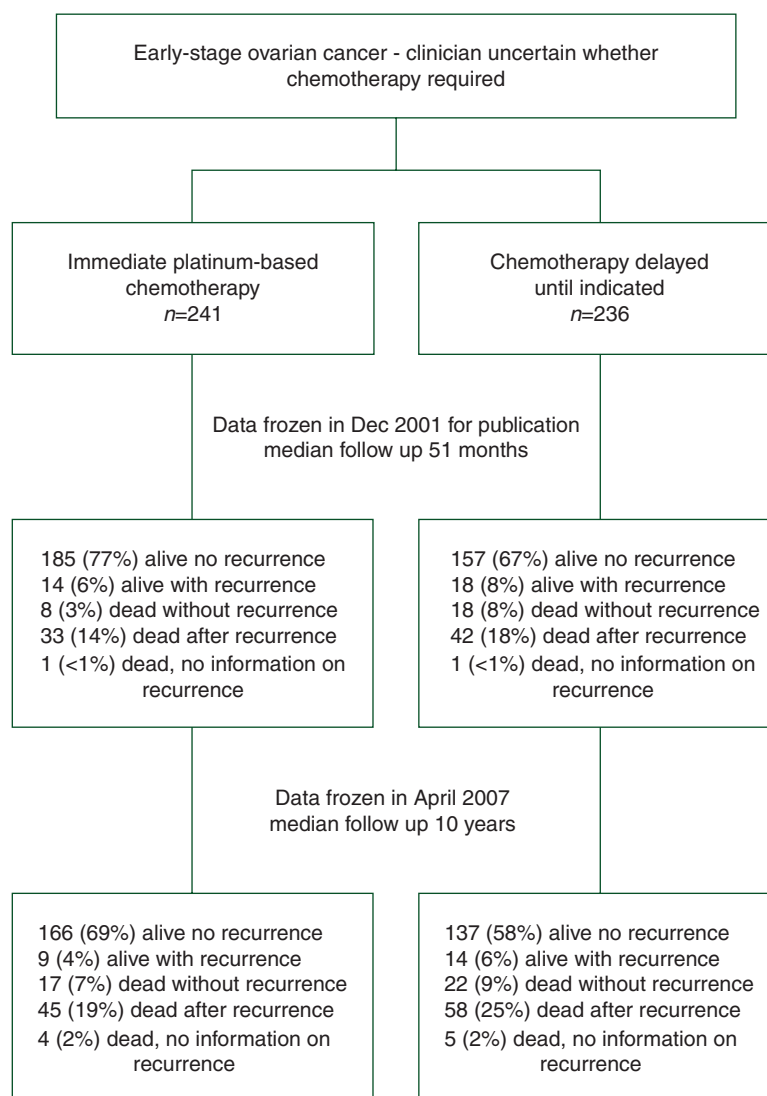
Early-stage ovarian cancer - clinician uncertain whether chemotherapy required

Immediate platinum-based chemotherapy
$n$=241

Chemotherapy delayed until indicated
$n$=236

Data frozen in Dec 2001 for publication
median follow up 51 months

185 (77%) alive no recurrence
14 (6%) alive with recurrence
8 (3%) dead without recurrence
33 (14%) dead after recurrence
1 (<1%) dead, no information on recurrence

157 (67%) alive no recurrence
18 (8%) alive with recurrence
18 (8%) dead without recurrence
42 (18%) dead after recurrence
1 (<1%) dead, no information on recurrence

Data frozen in April 2007
median follow up 10 years

166 (69%) alive no recurrence
9 (4%) alive with recurrence
17 (7%) dead without recurrence
45 (19%) dead after recurrence
4 (2%) dead, no information on recurrence

137 (58%) alive no recurrence
14 (6%) alive with recurrence
22 (9%) dead without recurrence
58 (25%) dead after recurrence
5 (2%) dead, no information on recurrence